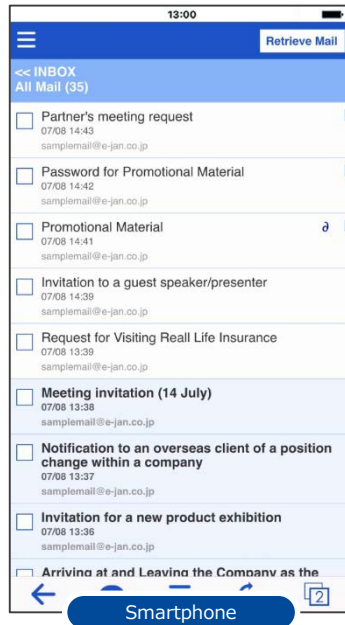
13:00

Retrieve Mail

<< INBOX
All Mail (35)

Partner's meeting request
07/08 14:43
samplemail@e-jan.co.jp

Password for Promotional Material
07/08 14:42
samplemail@e-jan.co.jp

Promotional Material
07/08 14:41
samplemail@e-jan.co.jp

Invitation to a guest speaker/presenter
07/08 14:39
samplemail@e-jan.co.jp

Request for Visiting Reall Life Insurance
07/08 13:39
samplemail@e-jan.co.jp

Meeting invitation (14 July)
07/08 13:38
samplemail@e-jan.co.jp

Notification to an overseas client of a position change within a company
07/08 13:37
samplemail@e-jan.co.jp

Invitation for a new product exhibition
07/08 13:36
samplemail@e-jan.co.jp

Arriving at and Leaving the Company as the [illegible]

2

Smartphone